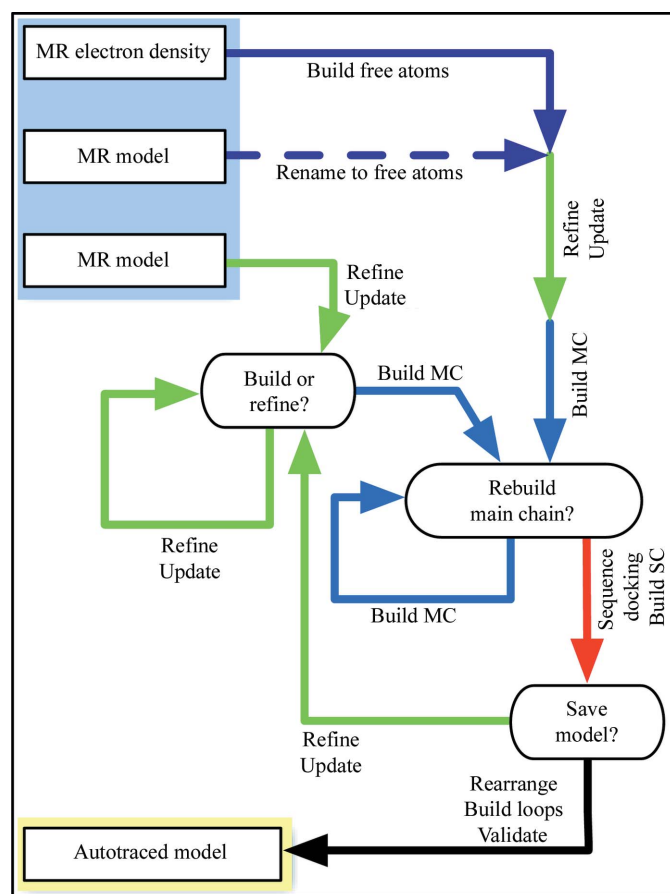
MR electron density

Build free atoms

MR model

Rename to free atoms

Refine
Update

MR model

Refine
Update

Build or refine?

Build MC

Build MC

Rebuild main chain?

Refine
Update

Build MC

Sequence docking
Build SC

Save model?

Refine
Update

Rearrange
Build loops
Validate

Autotraced model